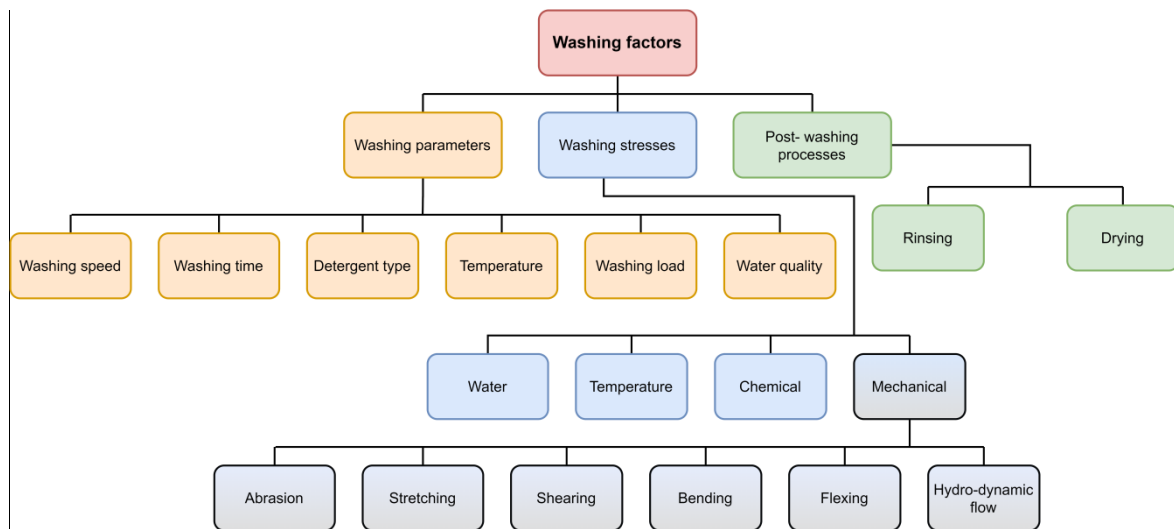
Washing factors

Washing parameters

Washing stresses

Post- washing processes

Washing speed

Washing time

Detergent type

Temperature

Washing load

Water quality

Rinsing

Drying

Water

Temperature

Chemical

Mechanical

Abrasion

Stretching

Shearing

Bending

Flexing

Hydro-dynamic flow